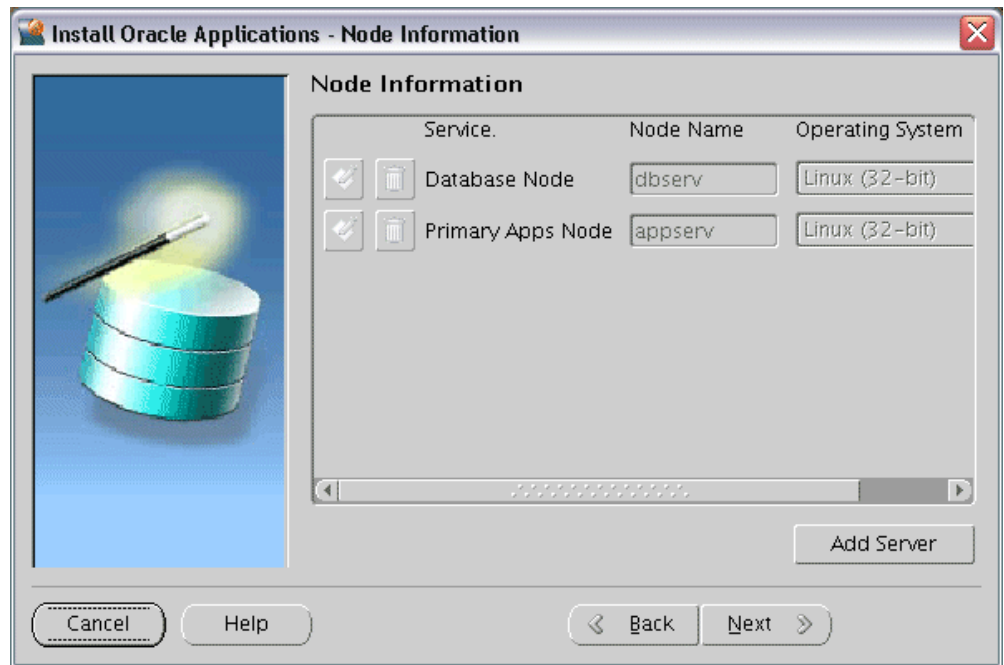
Install Oracle Applications - Node Information

Node Information

| Service. | Node Name | Operating System |
|---|---|---|
| Database Node | dbserv | Linux (32-bit) |
| Primary Apps Node | appserv | Linux (32-bit) |

Add Server

Cancel
Help
Back
Next